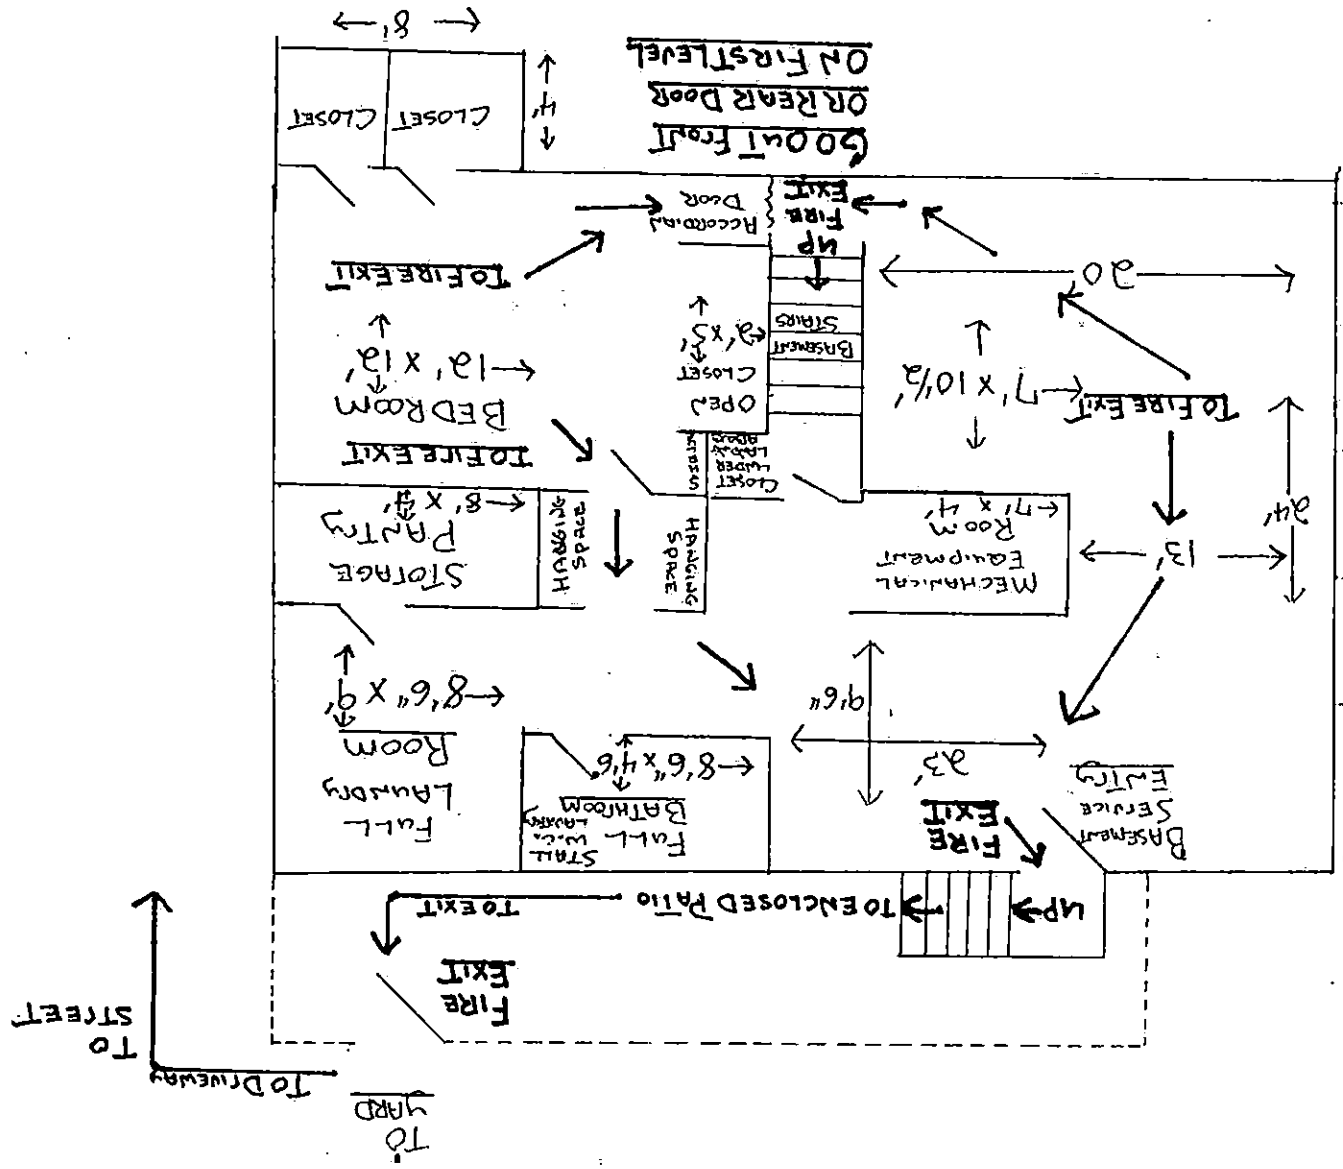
8'
4'
CLOSET
CLOSET
GO OUT FRONT
OR REAR DOOR
ON FIRST LEVEL
ACCORDIAN DOOR
FIRE EXIT
UP
TO FIRE EXIT
30'
BASEMENT STAIRS
OPEN CLOSET
2' x 5'
BEDROOM
12' x 12'
7' x 10½'
TO FIRE EXIT
TO FIRE EXIT
CLOSET UNDER STAIRS
CLOSET
STORAGE PANTRY
8' x 4'
HANGING SPACE
HANGING SPACE
MECHANICAL EQUIPMENT ROOM
17' x 4'
13'
24'
LAUNDRY ROOM
8'6" x 9'
FULL LAUNDRY ROOM
9'6"
8'6" x 4'6"
FULL BATHROOM
STALL W.C. LAUNDRY
23'
BASEMENT SERVICE ENTRY
FIRE EXIT
TO EXIT
TO ENCLOSED PATIO
UP
FIRE EXIT
TO STREET
TO DRIVEWAY
TO YARD